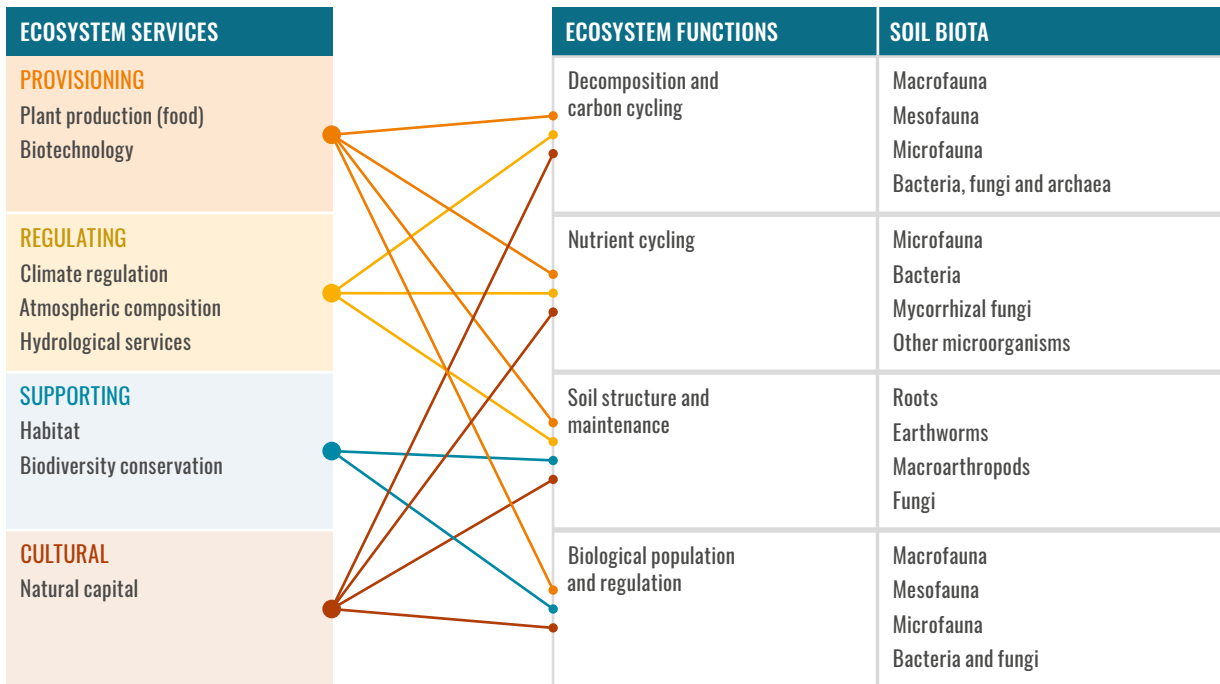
ECOSYSTEM SERVICES

PROVISIONING
Plant production (food)
Biotechnology

REGULATING
Climate regulation
Atmospheric composition
Hydrological services

SUPPORTING
Habitat
Biodiversity conservation

CULTURAL
Natural capital

| ECOSYSTEM FUNCTIONS | SOIL BIOTA |
|---|---|
| Decomposition and carbon cycling | Macrofauna, Mesofauna, Microfauna, Bacteria, fungi and archaea |
| Nutrient cycling | Microfauna, Bacteria, Mycorrhizal fungi, Other microorganisms |
| Soil structure and maintenance | Roots, Earthworms, Macroarthropods, Fungi |
| Biological population and regulation | Macrofauna, Mesofauna, Microfauna, Bacteria and fungi |